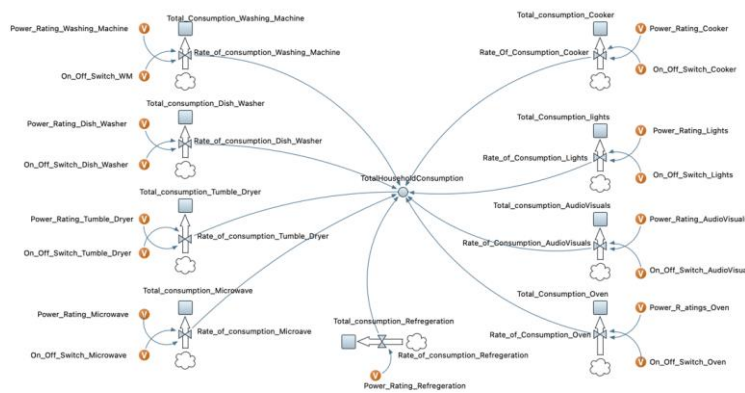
Total_Consumption_Washing_Machine
Power_Rating_Washing_Machine
V
Rate_of_consumption_Washing_Machine
On_Off_Switch_WM
V

Total_consumption_Dish_Washer
Power_Rating_Dish_Washer
V
Rate_of_consumption_Dish_Washer
On_Off_Switch_Dish_Washer
V

Total_consumption_Tumble_Dryer
Power_Rating_Tumble_Dryer
V
Rate_of_consumption_Tumble_Dryer
On_Off_Switch_Tumble_Dryer
V

Total_consumption_Microwave
Power_Rating_Microwave
V
Rate_of_consumption_Microave
On_Off_Switch_Microwave
V

TotalHouseholdConsumption

Total_consumption_Refregeration
Rate_of_consumption_Refregeration
V
Power_Rating_Refregeration

Total_consumption_Cooker
Power_Rating_Cooker
V
Rate_Of_Consumption_Cooker
On_Off_Switch_Cooker
V

Total_Consumption_lights
Power_Rating_Lights
V
Rate_of_Consumption_Lights
On_Off_Switch_Lights
V

Total_consumption_AudioVisuals
Power_Rating_AudioVisual
V
Rate_of_Consumption_AudioVisuals
On_Off_Switch_AudioVisu
V

Total_Consumption_Oven
Power_R_atings_Oven
V
Rate_of_Consumption_Oven
On_Off_Switch_Oven
V